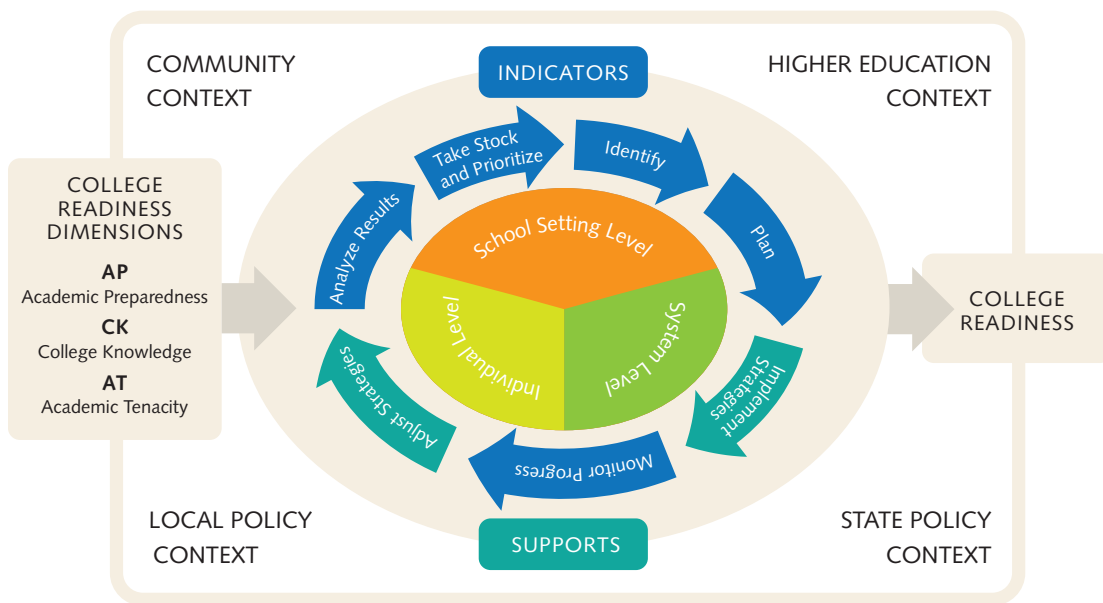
COMMUNITY CONTEXT

INDICATORS

HIGHER EDUCATION CONTEXT

COLLEGE READINESS DIMENSIONS

AP
Academic Preparedness

CK
College Knowledge

AT
Academic Tenacity

Take Stock and Prioritize

Identify

Plan

Implement Strategies

Monitor Progress

Adjust Strategies

Analyze Results

School Setting Level

Individual Level

System Level

COLLEGE READINESS

LOCAL POLICY CONTEXT

SUPPORTS

STATE POLICY CONTEXT